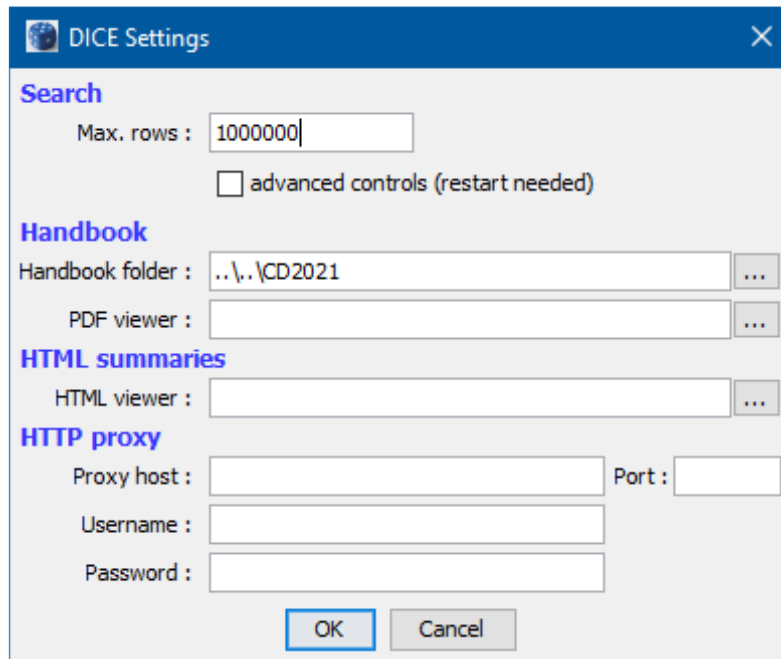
DICE Settings

Search

Max. rows : 1000000

advanced controls (restart needed)

Handbook

Handbook folder : ..\..\CD2021 ...

PDF viewer : ...

HTML summaries

HTML viewer : ...

HTTP proxy

Proxy host : Port :

Username :

Password :

OK Cancel